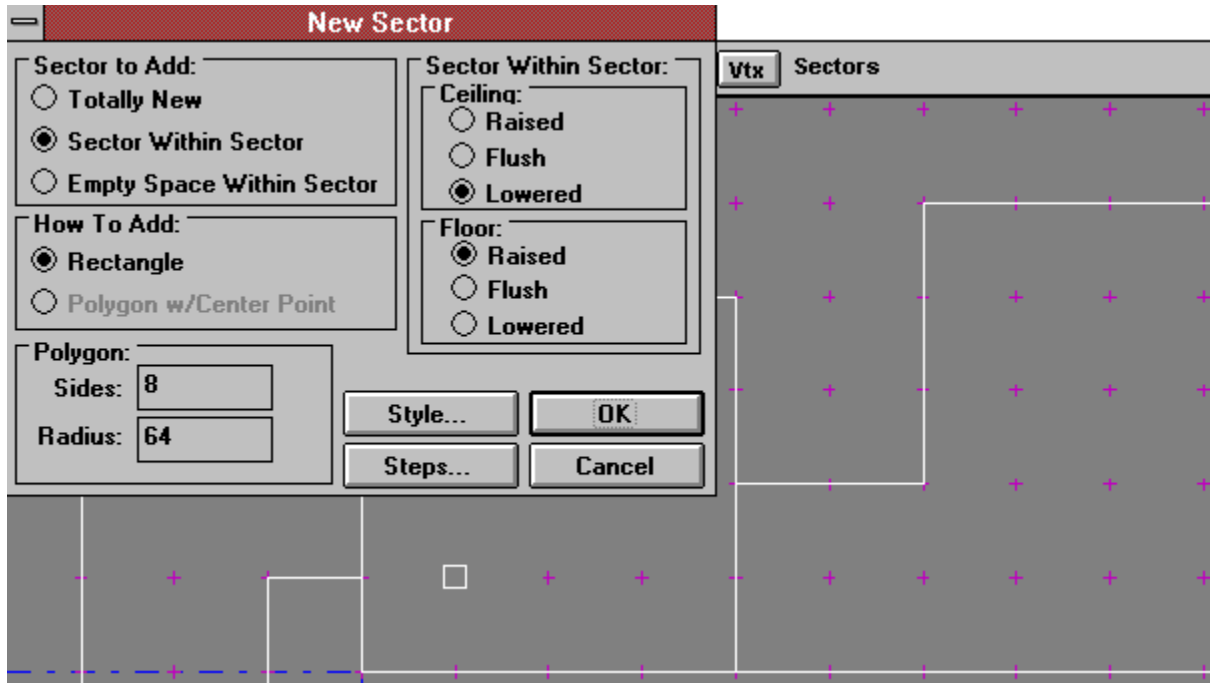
New Sector

Sector to Add:
Totally New
Sector Within Sector
Empty Space Within Sector

How To Add:
Rectangle
Polygon w/Center Point

Polygon:
Sides: 8
Radius: 64

Sector Within Sector:
Ceiling:
Raised
Flush
Lowered

Floor:
Raised
Flush
Lowered

Style...
OK
Steps...
Cancel

Vtx
Sectors